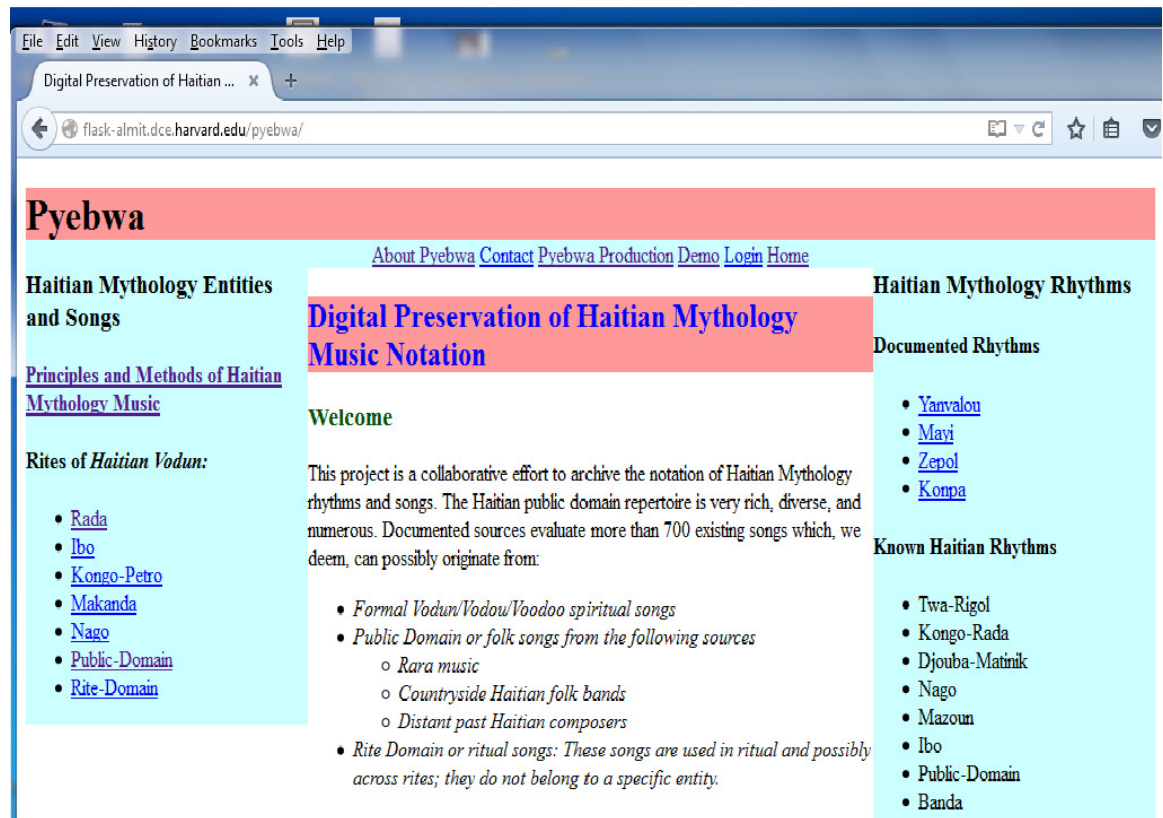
File Edit View History Bookmarks Tools Help

Digital Preservation of Haitian ... ×

flask-almit.dce.harvard.edu/pyebwa/

Pyebwa

About Pyebwa Contact Pyebwa Production Demo Login Home

Haitian Mythology Entities and Songs

Principles and Methods of Haitian Mythology Music

Rites of *Haitian Vodun:*

- Rada
- Ibo
- Kongo-Petro
- Makanda
- Nago
- Public-Domain
- Rite-Domain

Digital Preservation of Haitian Mythology Music Notation

Welcome

This project is a collaborative effort to archive the notation of Haitian Mythology rhythms and songs. The Haitian public domain repertoire is very rich, diverse, and numerous. Documented sources evaluate more than 700 existing songs which, we deem, can possibly originate from:

- *Formal Vodun/Vodou/Voodoo spiritual songs*
- *Public Domain or folk songs from the following sources*
  - *Rara music*
  - *Countryside Haitian folk bands*
  - *Distant past Haitian composers*
- *Rite Domain or ritual songs: These songs are used in ritual and possibly across rites; they do not belong to a specific entity.*

Haitian Mythology Rhythms

Documented Rhythms

- Yanvalou
- Mayi
- Zepol
- Konpa

Known Haitian Rhythms

- Twa-Rigol
- Kongo-Rada
- Djouba-Matinik
- Nago
- Mazoun
- Ibo
- Public-Domain
- Banda